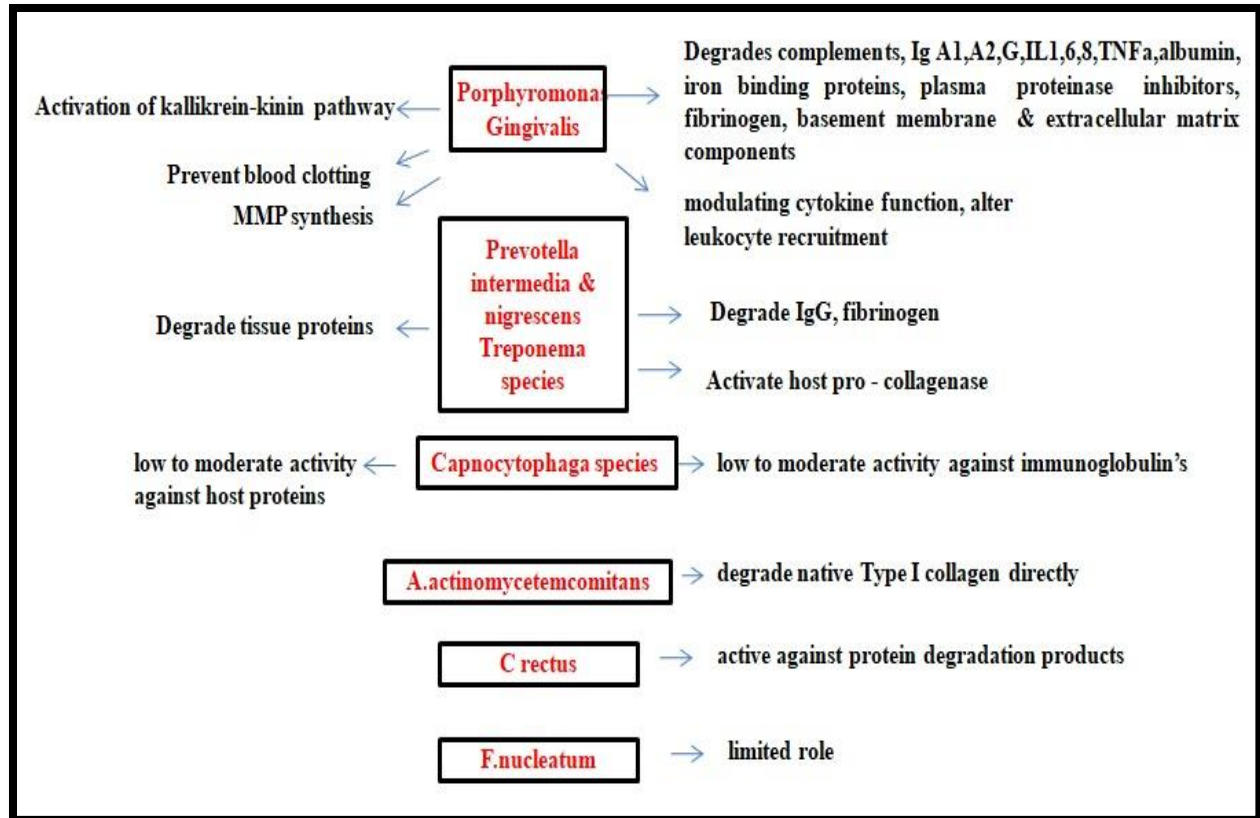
Porphyromona: Gingivalis

Activation of kallikrein-kinin pathway

Degrades complements, Ig A1,A2,G,IL1,6,8,TNFa,albumin, iron binding proteins, plasma proteinase inhibitors, fibrinogen, basement membrane & extracellular matrix components

Prevent blood clotting

MMP synthesis

modulating cytokine function, alter leukocyte recruitment

Prevotella intermedia & nigrescens Treponema species

Degrade tissue proteins

Degrade IgG, fibrinogen

Activate host pro - collagenase

Capnocytophaga species

low to moderate activity against host proteins

low to moderate activity against immunoglobulin's

A.actinomycetemcomitans

degrade native Type I collagen directly

C rectus

active against protein degradation products

F.nucleatum

limited role